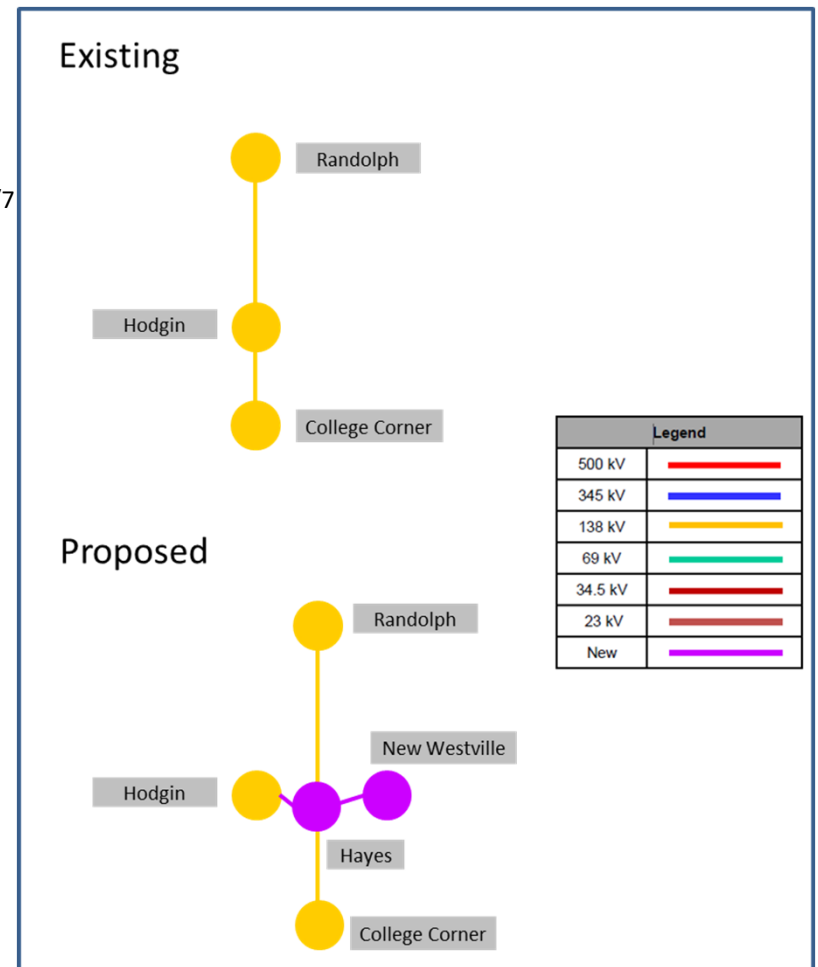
Existing

Randolph

Hodgin

College Corner

| Legend | |
|---|---|
| 500 kV | |
| 345 kV | |
| 138 kV | |
| 69 kV | |
| 34.5 kV | |
| 23 kV | |
| New | |

Proposed

Randolph

New Westville

Hodgin

Hayes

College Corner

7